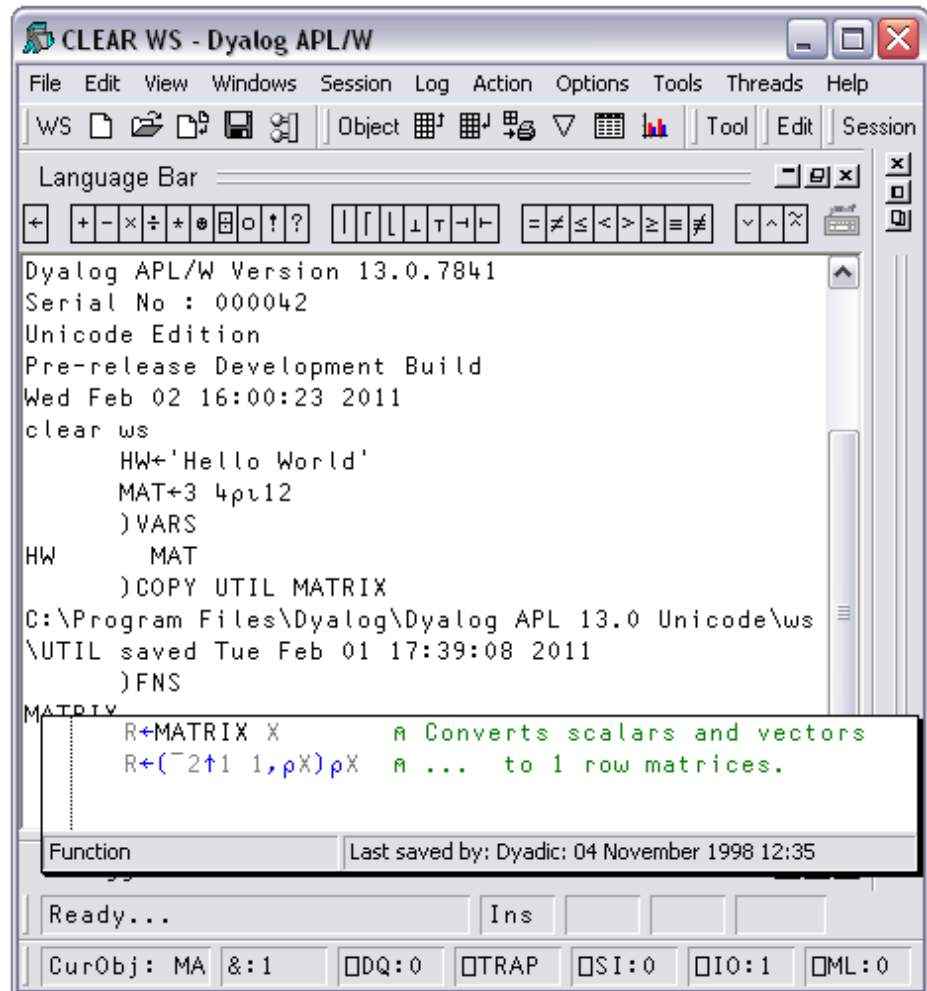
CLEAR WS - Dyalog APL/W

File Edit View Windows Session Log Action Options Tools Threads Help

WS Object Tool Edit Session

Language Bar

← + - × ÷ * ⍟ ⌹ ○ ! ? | ⌈ ⌊ ⊥ ⊤ ⊣ ⊢ = ≠ ≤ < > ≥ ≡ ≢ ∨ ∧ ⍲

Dyalog APL/W Version 13.0.7841
Serial No : 000042
Unicode Edition
Pre-release Development Build
Wed Feb 02 16:00:23 2011
clear ws
HW←'Hello World'
MAT←3 4⍴⍳12
)VARS
HW MAT
)COPY UTIL MATRIX
C:\Program Files\Dyalog\Dyalog APL 13.0 Unicode\ws\UTIL saved Tue Feb 01 17:39:08 2011
)FNS
MATRIX

R←MATRIX X ⍝ Converts scalars and vectors
R←(¯2↑1 1,⍴X)⍴X ⍝ ... to 1 row matrices.

Function
Last saved by: Dyadic: 04 November 1998 12:35

Ready...
Ins

CurObj: MA
&:1
⎕DQ:0
⎕TRAP
⎕SI:0
⎕IO:1
⎕ML:0